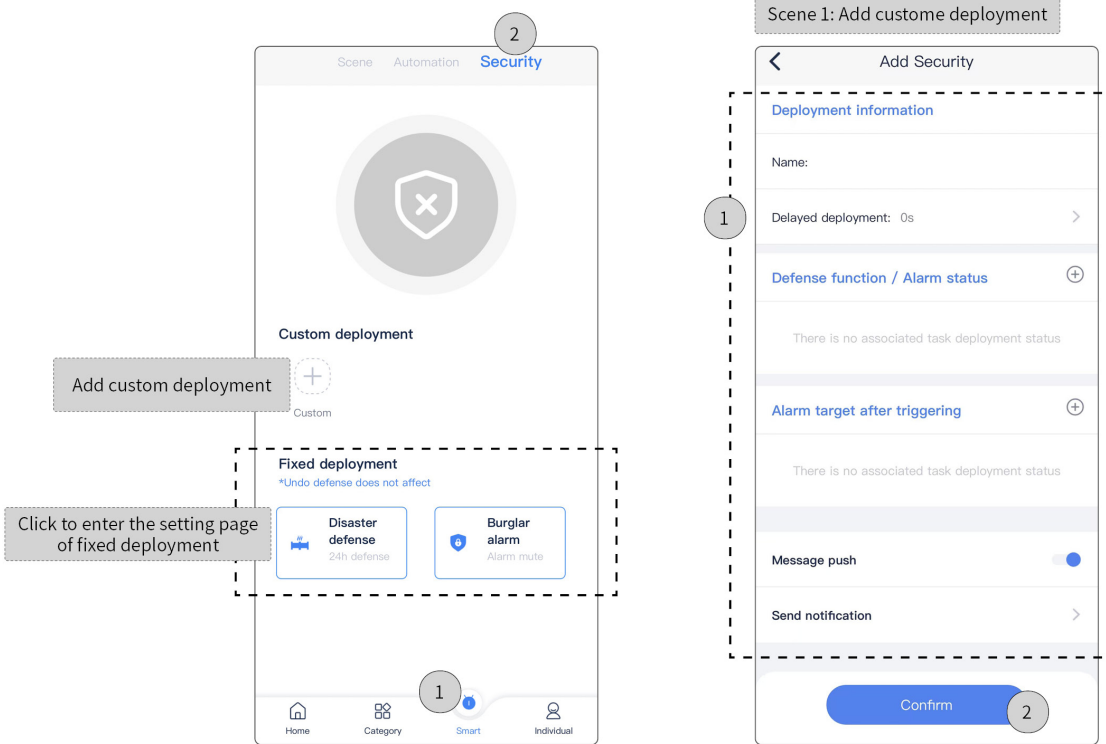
2

Scene Automation Security

Custom deployment

Add custom deployment

Custom

Fixed deployment
*Undo defense does not affect

Click to enter the setting page of fixed deployment

Disaster defense
24h defense

Burglar alarm
Alarm mute

1

Home Category Smart Individual

Scene 1: Add custome deployment

Add Security

Deployment information

Name:

1

Delayed deployment: 0s

Defense function / Alarm status

There is no associated task deployment status

Alarm target after triggering

There is no associated task deployment status

Message push

Send notification

Confirm

2